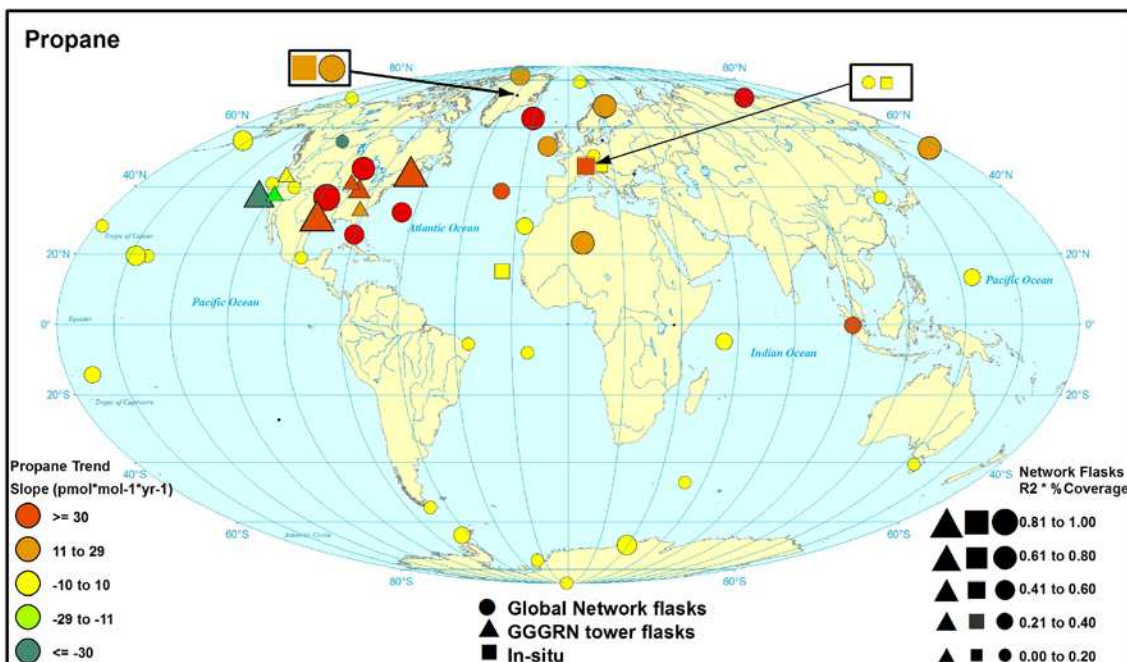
Propane

80°N
80°N
60°N
60°N
40°N
40°N
20°N
20°N
0°
0°
20°S
20°S
40°S
40°S
60°S
60°S
80°S
80°S

Tropic of Cancer
Equator
Tropic of Capricorn
Antarctic Circle
Atlantic Ocean
Pacific Ocean
Pacific Ocean
Indian Ocean

Propane Trend
Slope (pmol*mol-1*yr-1)
>= 30
11 to 29
-10 to 10
-29 to -11
<= -30

● Global Network flasks
▲ GGGRN tower flasks
■ In-situ

Network Flasks
R2 * % Coverage
0.81 to 1.00
0.61 to 0.80
0.41 to 0.60
0.21 to 0.40
0.00 to 0.20